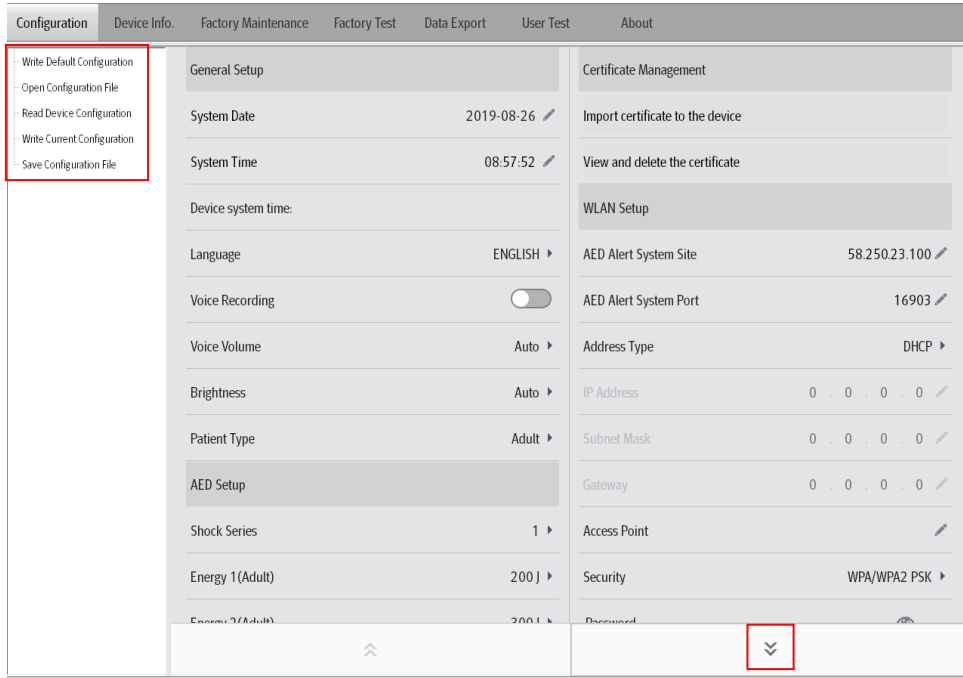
Configuration Device Info. Factory Maintenance Factory Test Data Export User Test About

Write Default Configuration
Open Configuration File
Read Device Configuration
Write Current Configuration
Save Configuration File

General Setup

System Date 2019-08-26

System Time 08:57:52

Device system time:

Language ENGLISH

Voice Recording

Voice Volume Auto

Brightness Auto

Patient Type Adult

AED Setup

Shock Series 1

Energy 1(Adult) 200 J

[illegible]

Certificate Management

Import certificate to the device

View and delete the certificate

WLAN Setup

AED Alert System Site 58.250.23.100

AED Alert System Port 16903

Address Type DHCP

IP Address 0 . 0 . 0 . 0

Subnet Mask 0 . 0 . 0 . 0

Gateway 0 . 0 . 0 . 0

Access Point

Security WPA/WPA2 PSK

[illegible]